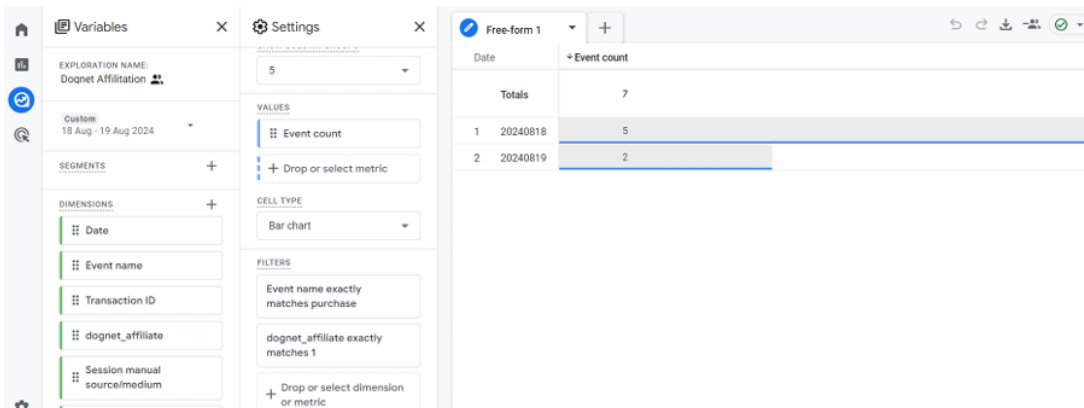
Variables ×

EXPLORATION NAME:
Dognet Affilitation

Custom
18 Aug - 19 Aug 2024

SEGMENTS +

DIMENSIONS +

Date

Event name

Transaction ID

dognet_affiliate

Session manual source/medium

Settings ×

5

VALUES

Event count

+ Drop or select metric

CELL TYPE

Bar chart

FILTERS

Event name exactly matches purchase

dognet_affiliate exactly matches 1

+ Drop or select dimension or metric

Free-form 1 +

| Date | Event count |
|---|---|
| Totals | 7 |
| 1 20240818 | 5 |
| 2 20240819 | 2 |